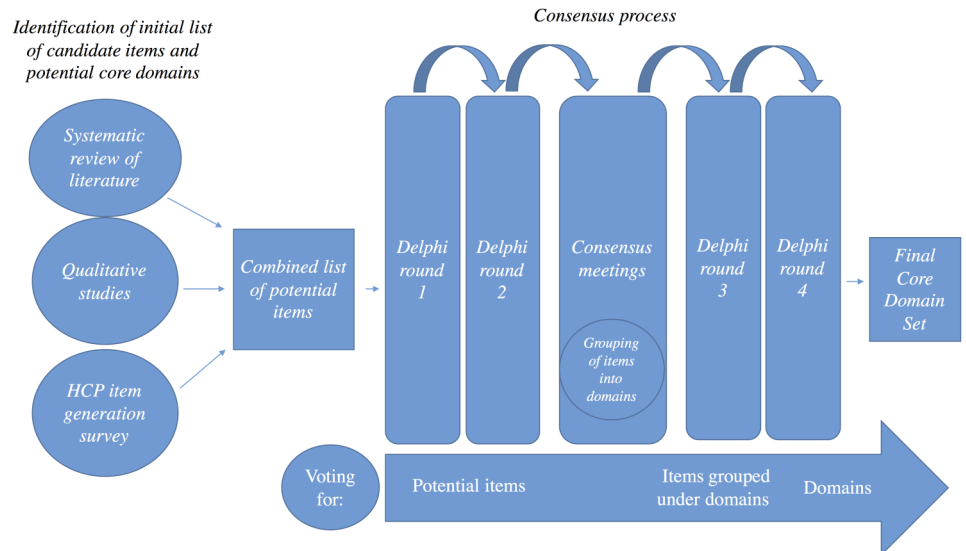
Identification of initial list of candidate items and potential core domains

Consensus process

Systematic review of literature

Qualitative studies

HCP item generation survey

Combined list of potential items

Delphi round 1

Delphi round 2

Consensus meetings

Grouping of items into domains

Delphi round 3

Delphi round 4

Final Core Domain Set

Voting for:

Potential items

Items grouped under domains

Domains